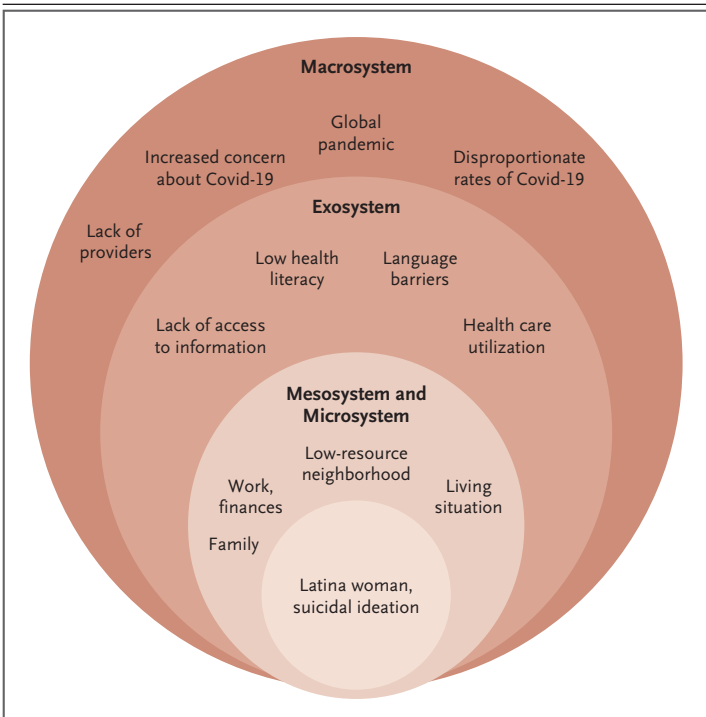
Macrosystem

Global pandemic

Increased concern about Covid-19

Disproportionate rates of Covid-19

Lack of providers

Exosystem

Low health literacy

Language barriers

Lack of access to information

Health care utilization

Mesosystem and Microsystem

Low-resource neighborhood

Work, finances

Living situation

Family

Latina woman, suicidal ideation